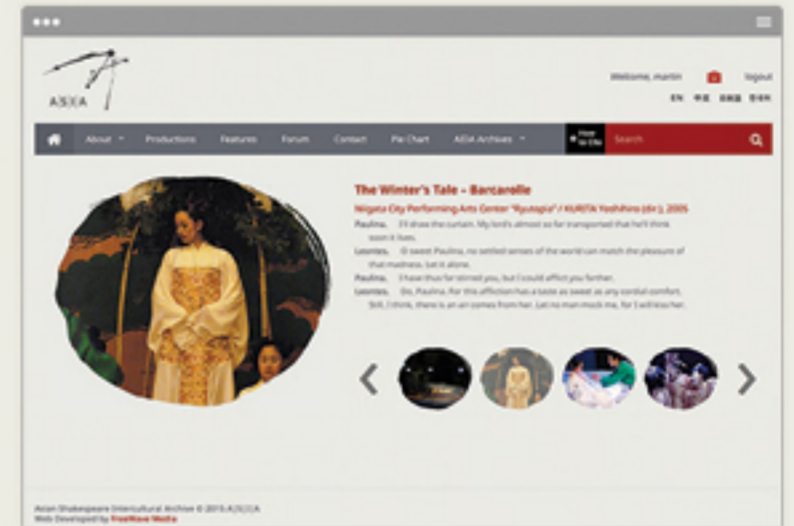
A|S|I|A

Welcome, martin logout

EN 中文 日本語 한국어

About Productions Features Forum Contact Pie Chart A|S|I|A Archives How to Cite Search

The Winter's Tale – Barcarolle

Niigata City Performing Arts Center "Ryutopia" / KURITA Yoshihiro (dir.), 2005

Paulina. I'll draw the curtain. My lord's almost so far transported that he'll think soon it lives.

Leontes. O sweet Paulina, no settled senses of the world can match the pleasure of that madness. Let it alone.

Paulina. I have thus far stirred you, but I could afflict you farther.

Leontes. Do, Paulina. For this affliction has a taste as sweet as any cordial comfort. Still, I think, there is an air comes from her. Let no man mock me, for I will kiss her.

Asian Shakespeare Intercultural Archive © 2015 A|S|I|A
Web Developed by FreeWave Media